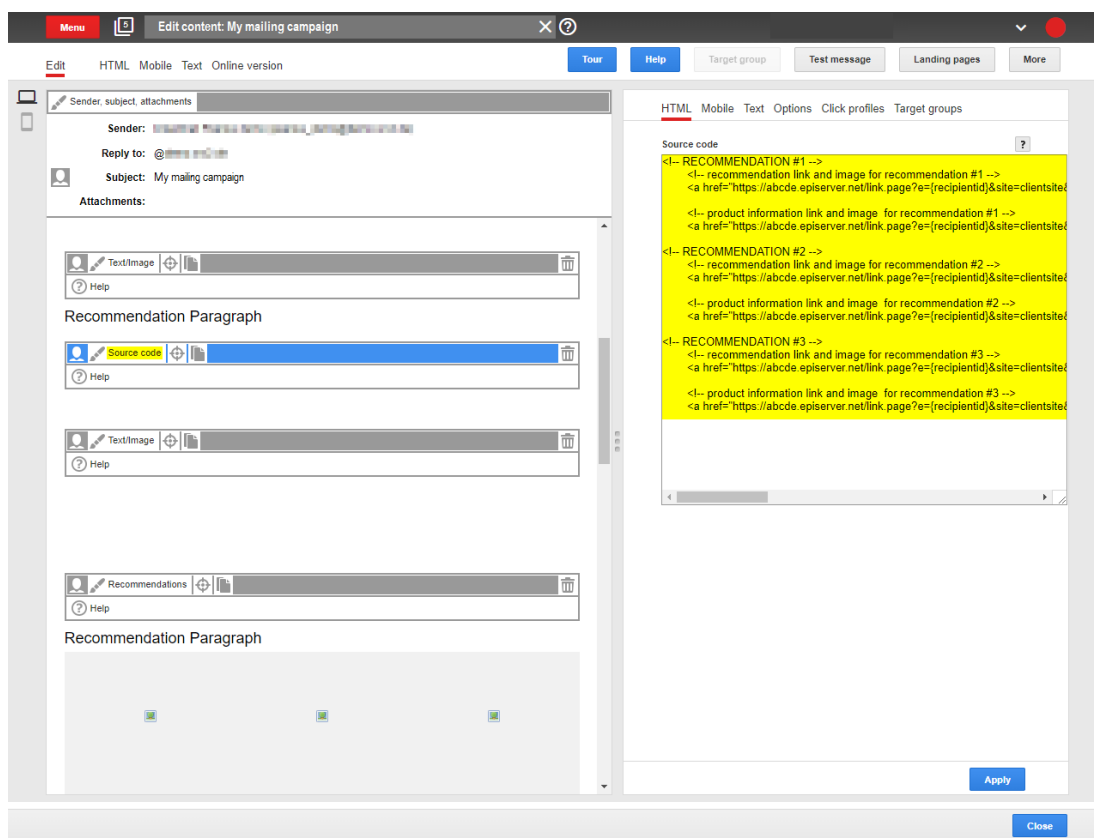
Menu 5 Edit content: My mailing campaign

Edit HTML Mobile Text Online version

Tour Help Target group Test message Landing pages More

Sender, subject, attachments

Sender: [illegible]
Reply to: @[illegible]
Subject: My mailing campaign
Attachments:

Text/Image
Help

Recommendation Paragraph

Source code
Help

Text/Image
Help

Recommendations
Help

Recommendation Paragraph

HTML Mobile Text Options Click profiles Target groups

Source code ?

<!-- RECOMMENDATION #1 -->
<!-- recommendation link and image for recommendation #1 -->
<a href="https://abcde.episerver.net/link.page?e={recipientid}&site=clientsite&

<!-- product information link and image for recommendation #1 -->
<a href="https://abcde.episerver.net/link.page?e={recipientid}&site=clientsite&

<!-- RECOMMENDATION #2 -->
<!-- recommendation link and image for recommendation #2 -->
<a href="https://abcde.episerver.net/link.page?e={recipientid}&site=clientsite&

<!-- product information link and image for recommendation #2 -->
<a href="https://abcde.episerver.net/link.page?e={recipientid}&site=clientsite&

<!-- RECOMMENDATION #3 -->
<!-- recommendation link and image for recommendation #3 -->
<a href="https://abcde.episerver.net/link.page?e={recipientid}&site=clientsite&

<!-- product information link and image for recommendation #3 -->
<a href="https://abcde.episerver.net/link.page?e={recipientid}&site=clientsite&

Apply

Close